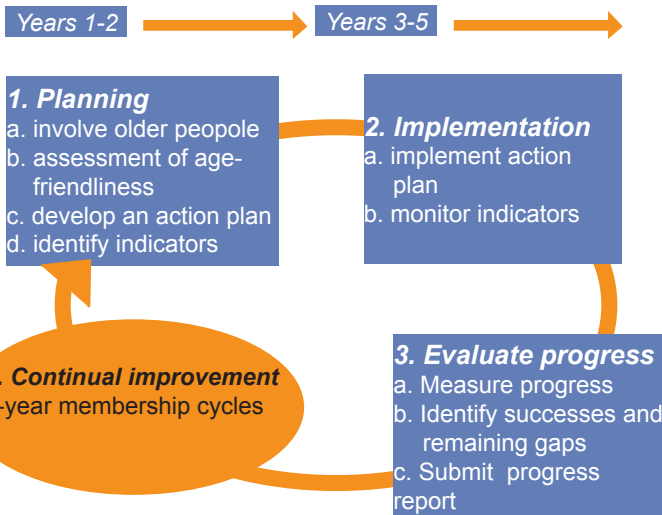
Years 1-2

Years 3-5

1. Planning
a. involve older peopole
b. assessment of age-friendliness
c. develop an action plan
d. identify indicators

2. Implementation
a. implement action plan
b. monitor indicators

3. Evaluate progress
a. Measure progress
b. Identify successes and remaining gaps
c. Submit progress report

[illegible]. Continual improvement
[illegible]-year membership cycles